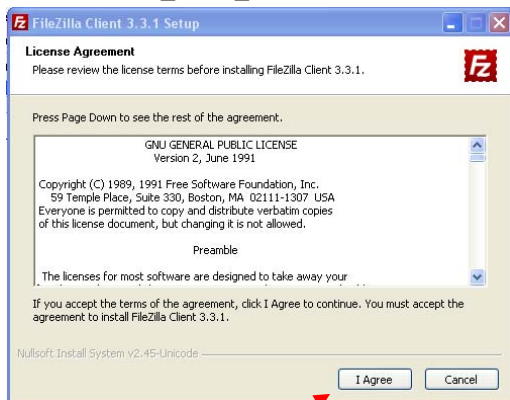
FileZilla Client 3.3.1 Setup

License Agreement
Please review the license terms before installing FileZilla Client 3.3.1.

Press Page Down to see the rest of the agreement.

GNU GENERAL PUBLIC LICENSE
Version 2, June 1991

Copyright (C) 1989, 1991 Free Software Foundation, Inc.
59 Temple Place, Suite 330, Boston, MA 02111-1307 USA
Everyone is permitted to copy and distribute verbatim copies
of this license document, but changing it is not allowed.

Preamble

The licenses for most software are designed to take away your
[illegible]

If you accept the terms of the agreement, click I Agree to continue. You must accept the agreement to install FileZilla Client 3.3.1.

Nullsoft Install System v2.45-Unicode

I Agree
Cancel